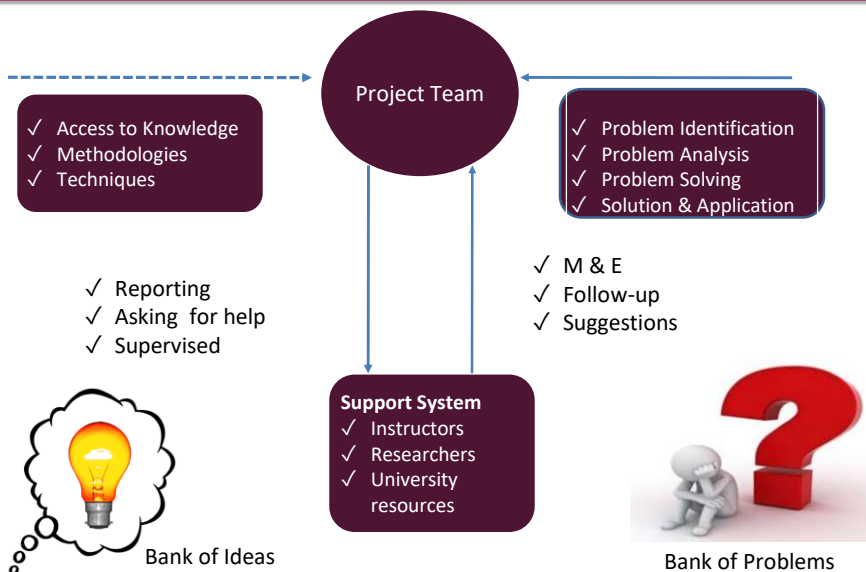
Project Team

✓ Access to Knowledge
✓ Methodologies
✓ Techniques

✓ Problem Identification
✓ Problem Analysis
✓ Problem Solving
✓ Solution & Application

✓ Reporting
✓ Asking for help
✓ Supervised

✓ M & E
✓ Follow-up
✓ Suggestions

Support System
✓ Instructors
✓ Researchers
✓ University resources

Bank of Ideas

Bank of Problems